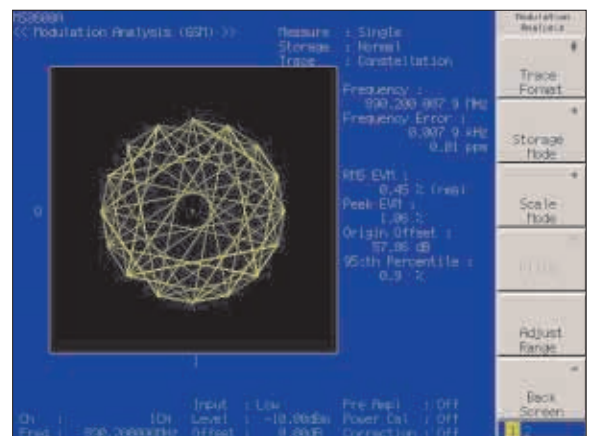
MS2688A
<< Modulation Analysis (GSM) >>

Measure : Single
Storage : Normal
Trace : Constellation

Q

I

Frequency :
890.200 007 9 MHz
Frequency Error :
0.007 9 kHz
0.01 ppm

RMS EVM :
0.45 % (rms)
Peak EVM :
1.06 %
Origin Offset :
57.06 dB
95:th Percentile :
0.9 %

Modulation Analysis

Trace Format

Storage Mode

Scale Mode

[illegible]

Adjust Range

Back Screen

Ch : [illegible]Ch
Freq : 890.2000000MHz

Input : Low
Level : -10.00dBm
Offset : 0.00dB

Pre Ampl : Off
Power Cal : Off
Correction : Off